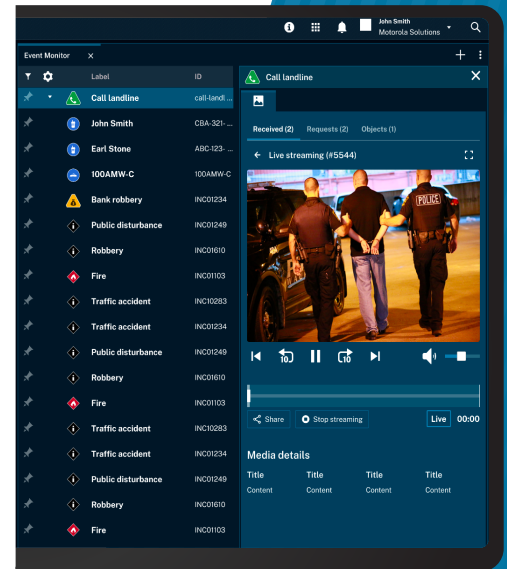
John Smith
Motorola Solutions

Event Monitor ×

| Label | ID |
|---|---|
| Call landline | call-landl... |
| John Smith | CBA-321-... |
| Earl Stone | ABC-123-... |
| 100AMW-C | 100AMW-C |
| Bank robbery | INC01234 |
| Public disturbance | INC01249 |
| Robbery | INC01610 |
| Fire | INC01103 |
| Traffic accident | INC10283 |
| Traffic accident | INC01234 |
| Public disturbance | INC01249 |
| Robbery | INC01610 |
| Fire | INC01103 |
| Traffic accident | INC10283 |
| Traffic accident | INC01234 |
| Public disturbance | INC01249 |
| Robbery | INC01610 |
| Fire | INC01103 |

Call landline

Received (2) Requests (2) Objects (1)

Live streaming (#5544)

POLICE

10 10

Share Stop streaming Live 00:00

Media details

| Title | Title | Title | Title |
|---|---|---|---|
| Content | Content | Content | Content |